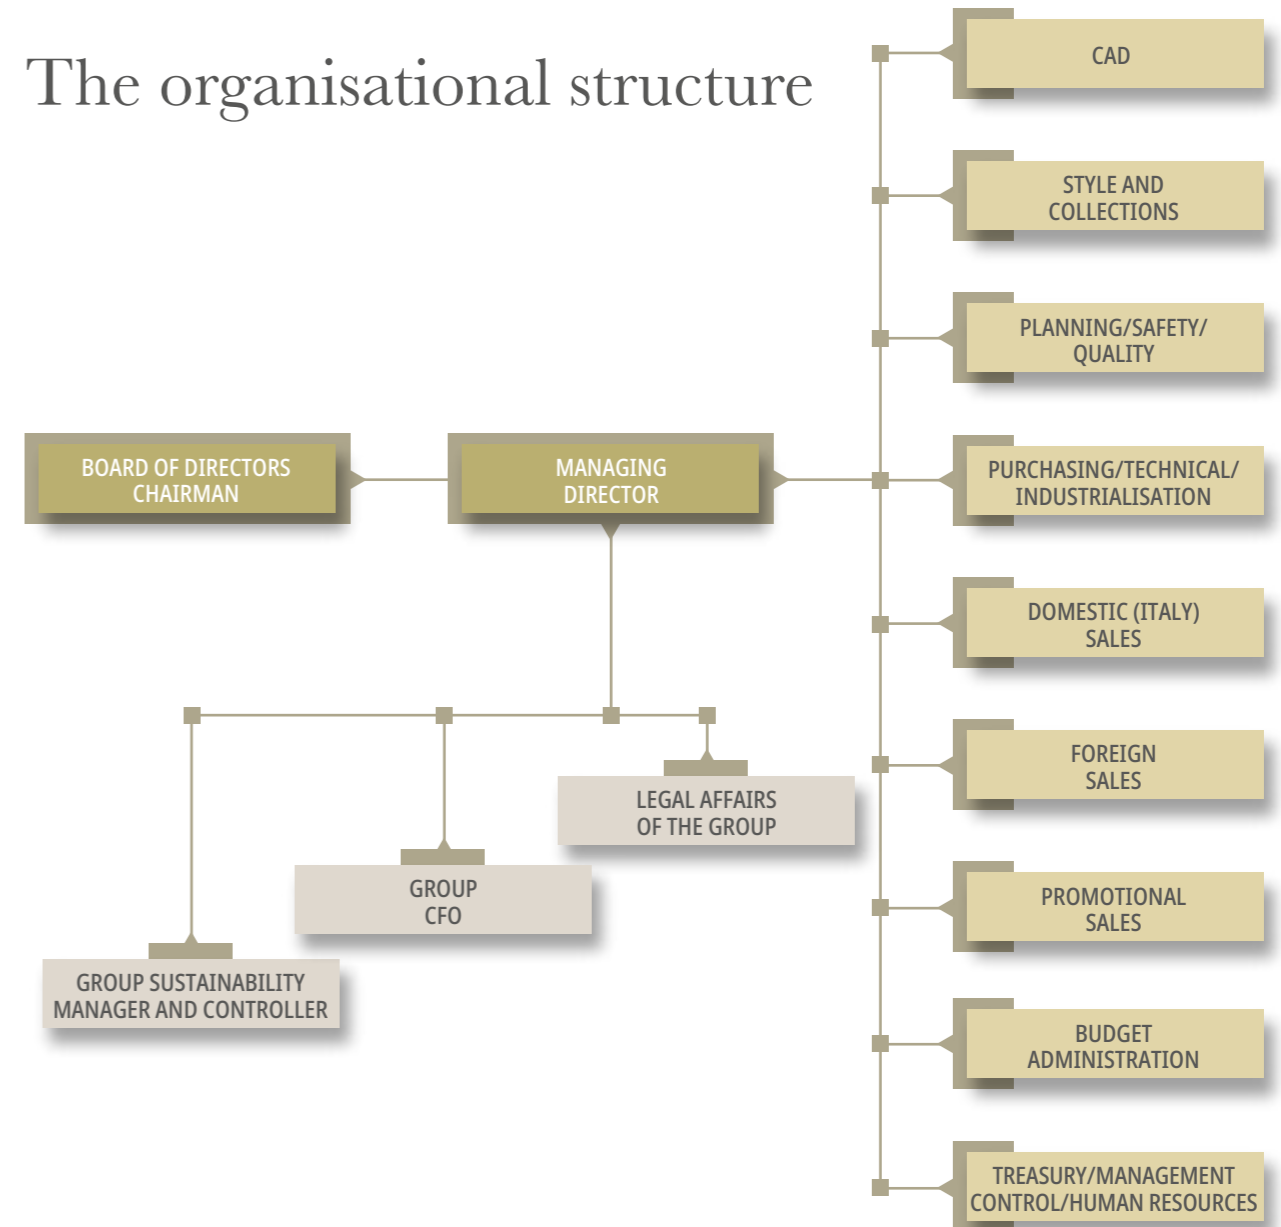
The organisational structure

BOARD OF DIRECTORS CHAIRMAN

MANAGING DIRECTOR

CAD

STYLE AND COLLECTIONS

PLANNING/SAFETY/ QUALITY

PURCHASING/TECHNICAL/ INDUSTRIALISATION

DOMESTIC (ITALY) SALES

FOREIGN SALES

PROMOTIONAL SALES

BUDGET ADMINISTRATION

TREASURY/MANAGEMENT CONTROL/HUMAN RESOURCES

LEGAL AFFAIRS OF THE GROUP

GROUP CFO

GROUP SUSTAINABILITY MANAGER AND CONTROLLER